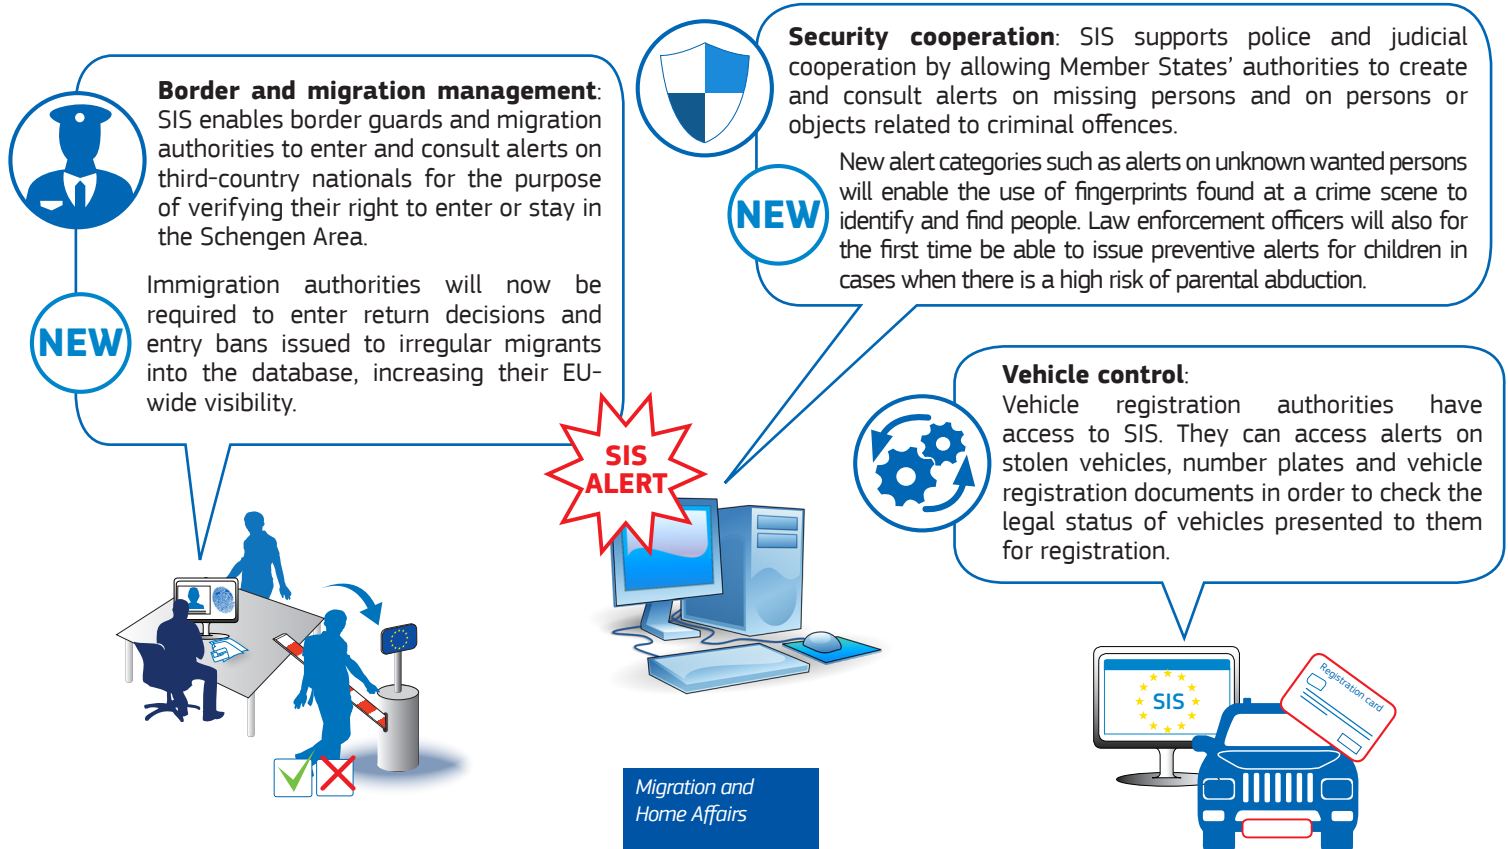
**Border and migration management**: SIS enables border guards and migration authorities to enter and consult alerts on third-country nationals for the purpose of verifying their right to enter or stay in the Schengen Area.

NEW

Immigration authorities will now be required to enter return decisions and entry bans issued to irregular migrants into the database, increasing their EU-wide visibility.

**Security cooperation**: SIS supports police and judicial cooperation by allowing Member States' authorities to create and consult alerts on missing persons and on persons or objects related to criminal offences.

NEW

New alert categories such as alerts on unknown wanted persons will enable the use of fingerprints found at a crime scene to identify and find people. Law enforcement officers will also for the first time be able to issue preventive alerts for children in cases when there is a high risk of parental abduction.

SIS ALERT

**Vehicle control**: Vehicle registration authorities have access to SIS. They can access alerts on stolen vehicles, number plates and vehicle registration documents in order to check the legal status of vehicles presented to them for registration.

SIS

Registration card

Migration and Home Affairs